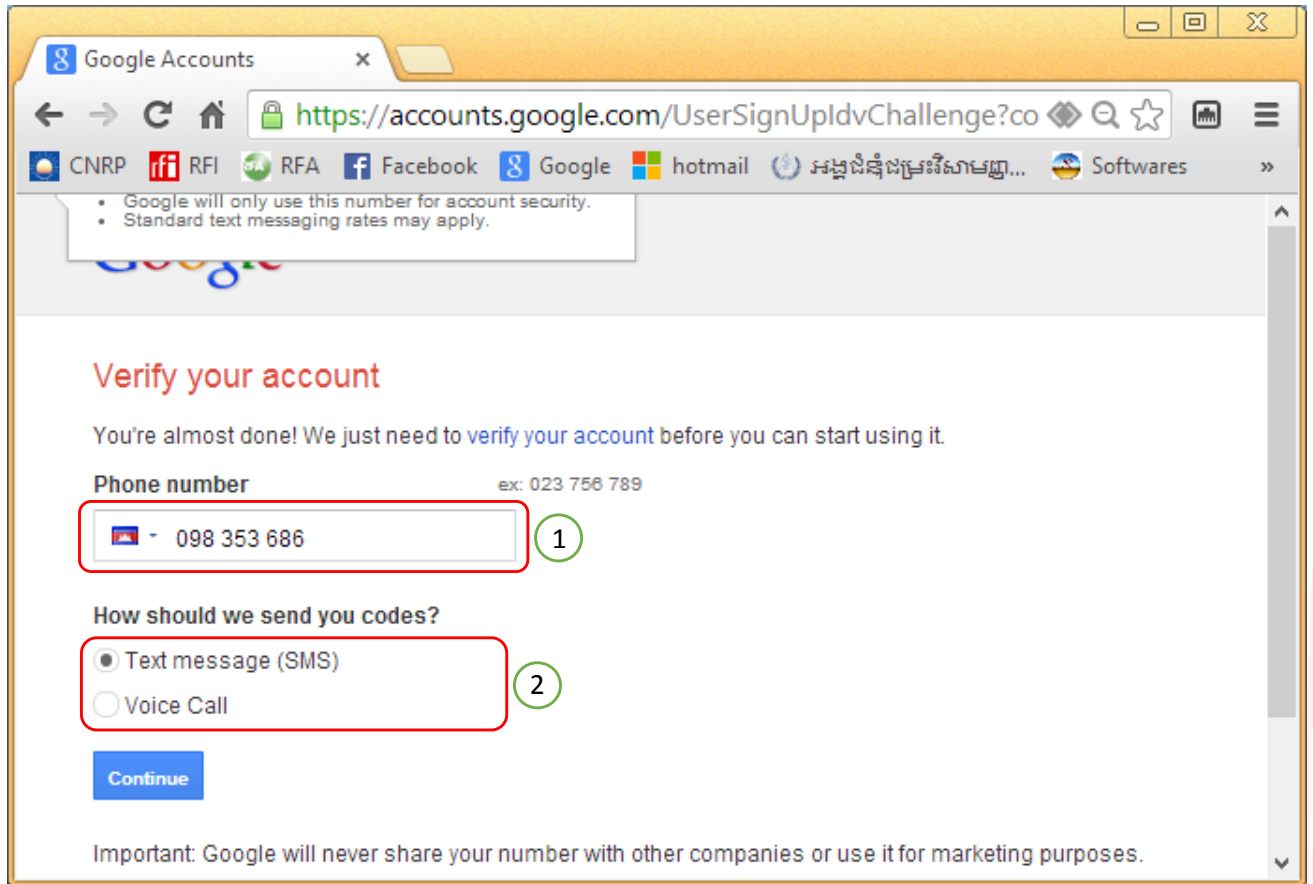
Google Accounts

https://accounts.google.com/UserSignUpIdvChallenge?co

CNRP RFI RFA Facebook Google hotmail អង្គជំនុំជម្រះវិសាមញ្ញ... Softwares »

• Google will only use this number for account security.
• Standard text messaging rates may apply.

Google

Verify your account

You're almost done! We just need to verify your account before you can start using it.

Phone number ex: 023 756 789

098 353 686

1

How should we send you codes?

Text message (SMS)

Voice Call

2

Continue

Important: Google will never share your number with other companies or use it for marketing purposes.